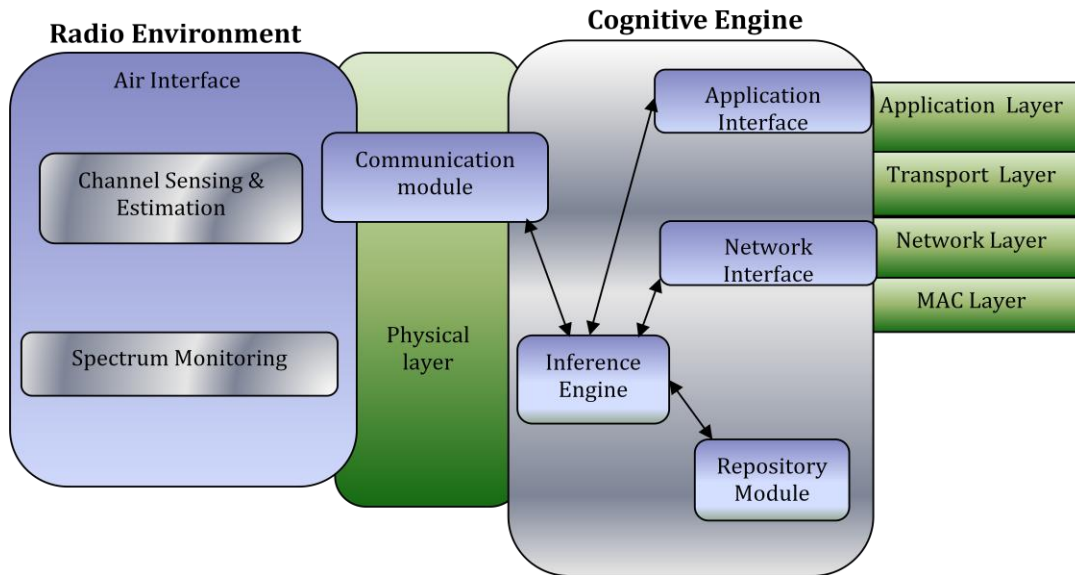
Radio Environment

Air Interface

Channel Sensing & Estimation

Spectrum Monitoring

Physical layer

Communication module

Cognitive Engine

Application Interface

Network Interface

Inference Engine

Repository Module

Application Layer

Transport Layer

Network Layer

MAC Layer